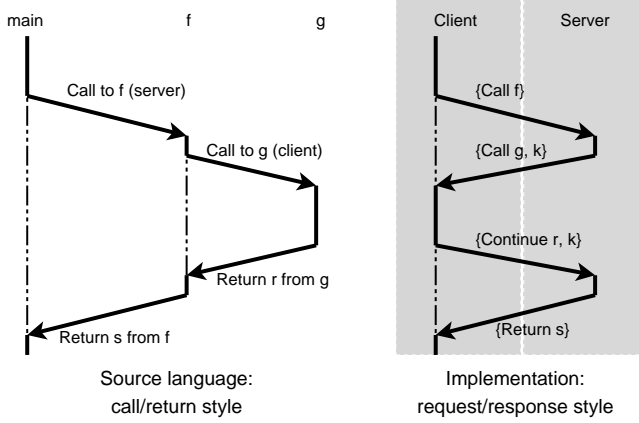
main

f

g

Call to f (server)

Call to g (client)

Return r from g

Return s from f

Source language: call/return style

Client

Server

{Call f}

{Call g, k}

{Continue r, k}

{Return s}

Implementation: request/response style